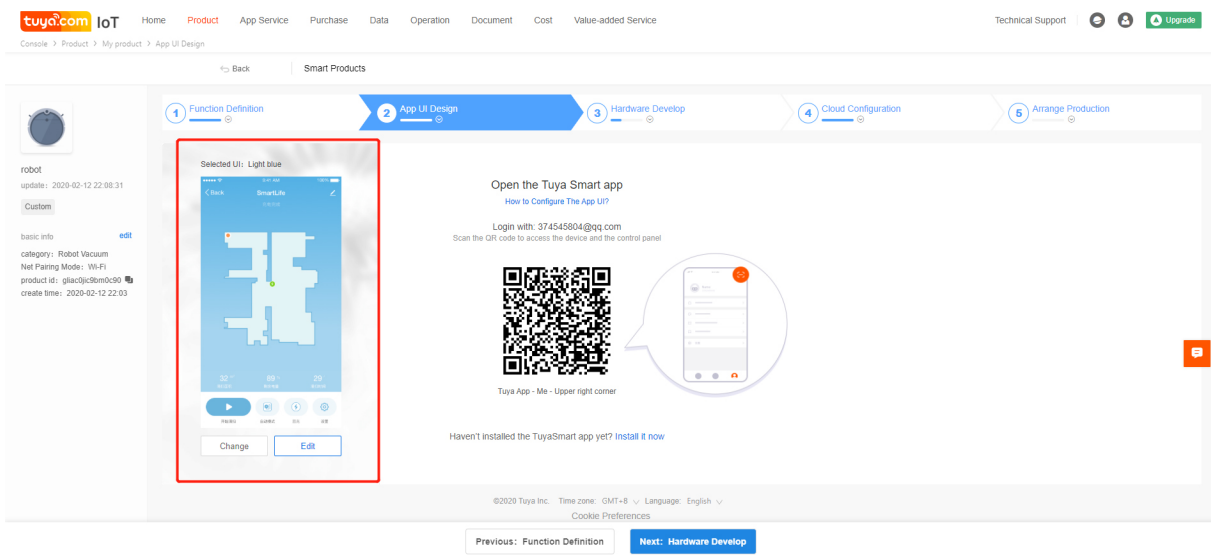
tuya.com IoT Home Product App Service Purchase Data Operation Document Cost Value-added Service

Technical Support Upgrade

Console > Product > My product > App UI Design

Back Smart Products

1 Function Definition 2 App UI Design 3 Hardware Develop 4 Cloud Configuration 5 Arrange Production

robot
update: 2020-02-12 22:08:31
Custom

basic info edit
category: Robot Vacuum
Net Pairing Mode: Wi-Fi
product id: gliac0jc9bm0c90
create time: 2020-02-12 22:03

Selected UI: Light blue

< Back SmartLife

32 89 29

Change Edit

Open the Tuya Smart app
How to Configure The App UI?

Login with: 374545804@qq.com
Scan the QR code to access the device and the control panel

Tuya App - Me - Upper right corner

Haven't installed the TuyaSmart app yet? Install it now

©2020 Tuya Inc. Time zone: GMT+8 Language: English
Cookie Preferences

Previous: Function Definition Next: Hardware Develop